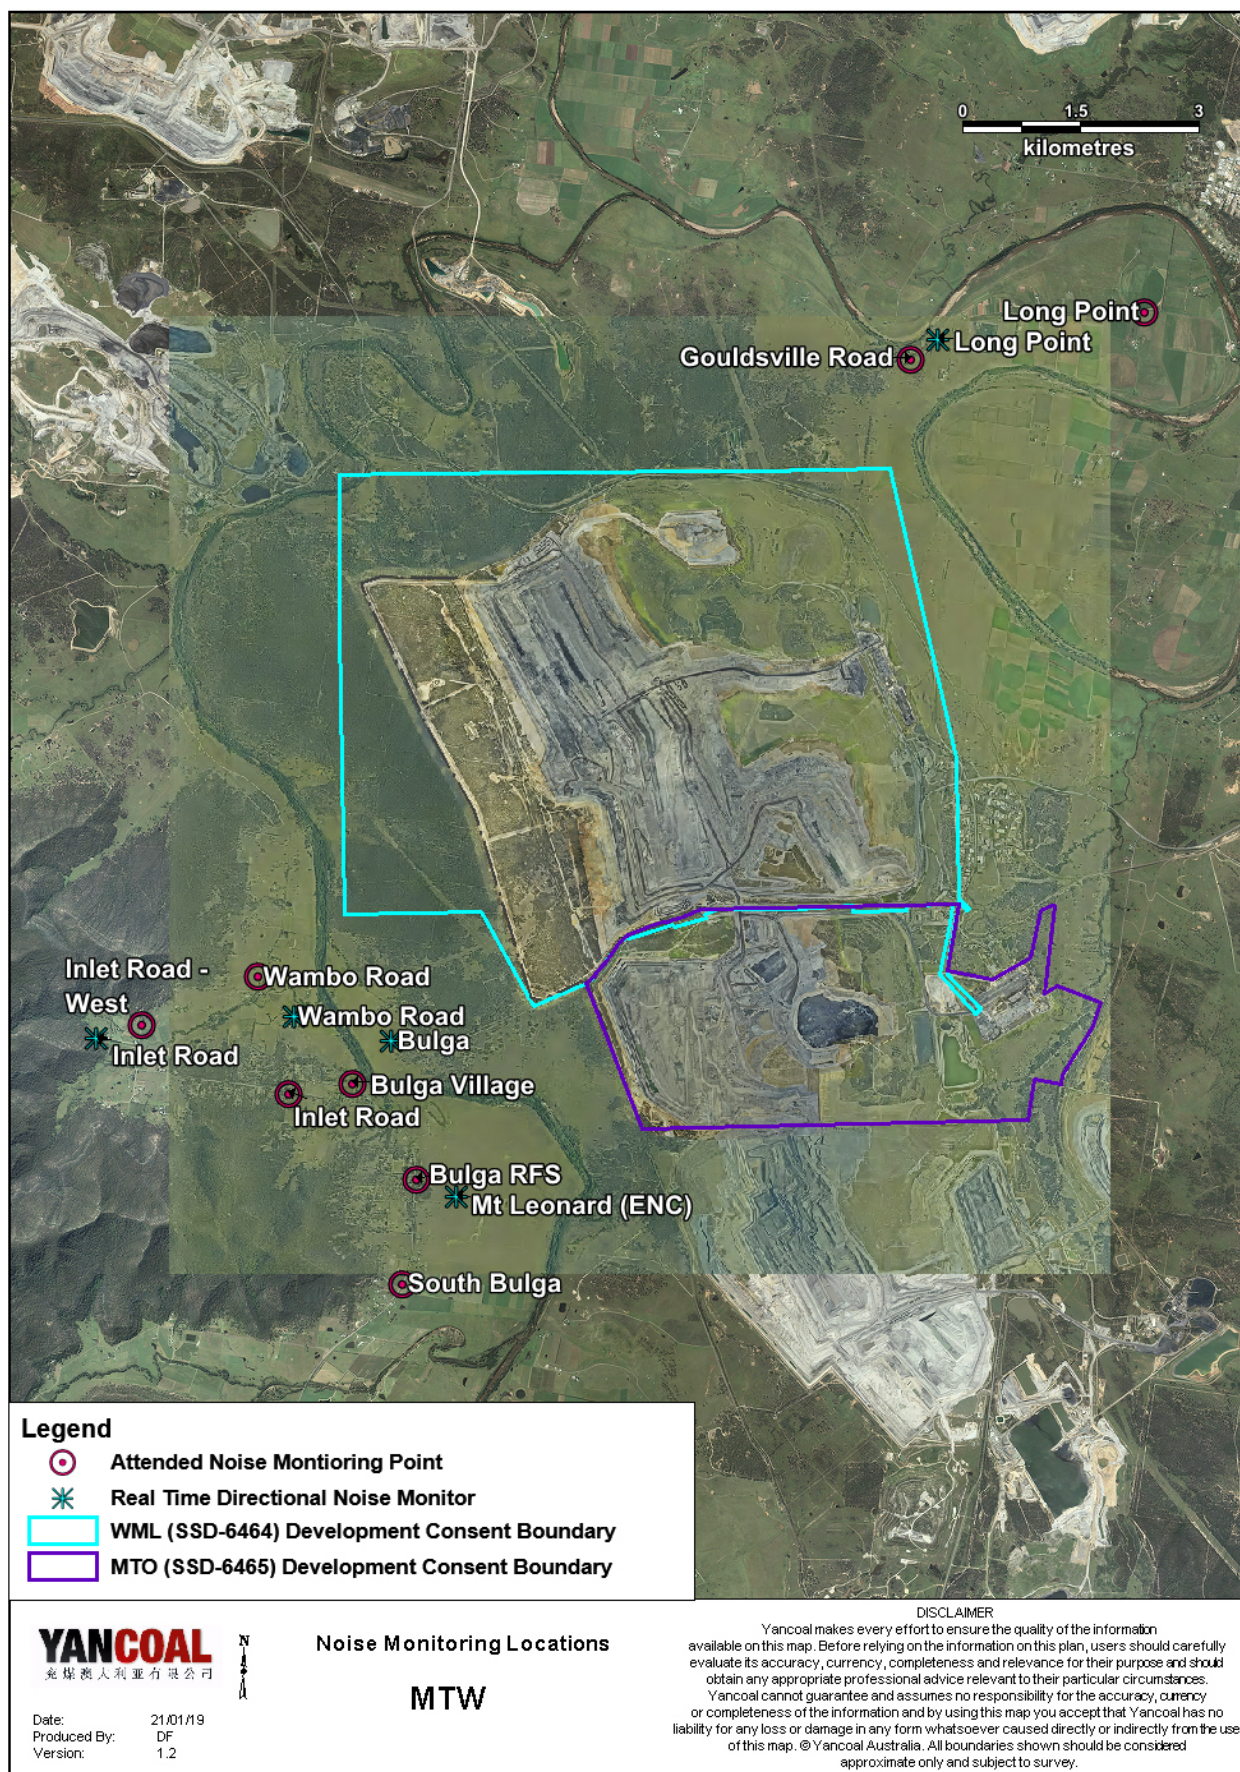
0 1.5 3
kilometres

Long Point
Long Point
Gouldsville Road

Inlet Road - West
Wambo Road
Wambo Road
Bulga
Inlet Road
Bulga Village
Inlet Road
Bulga RFS
Mt Leonard (ENC)
South Bulga

Legend
Attended Noise Montioring Point
Real Time Directional Noise Monitor
WML (SSD-6464) Development Consent Boundary
MTO (SSD-6465) Development Consent Boundary

YANCOAL
兖煤澳大利亚有限公司

N

Date: 21/01/19
Produced By: DF
Version: 1.2

Noise Monitoring Locations

MTW

DISCLAIMER
Yancoal makes every effort to ensure the quality of the information available on this map. Before relying on the information on this plan, users should carefully evaluate its accuracy, currency, completeness and relevance for their purpose and should obtain any appropriate professional advice relevant to their particular circumstances. Yancoal cannot guarantee and assumes no responsibility for the accuracy, currency or completeness of the information and by using this map you accept that Yancoal has no liability for any loss or damage in any form whatsoever caused directly or indirectly from the use of this map. © Yancoal Australia. All boundaries shown should be considered approximate only and subject to survey.